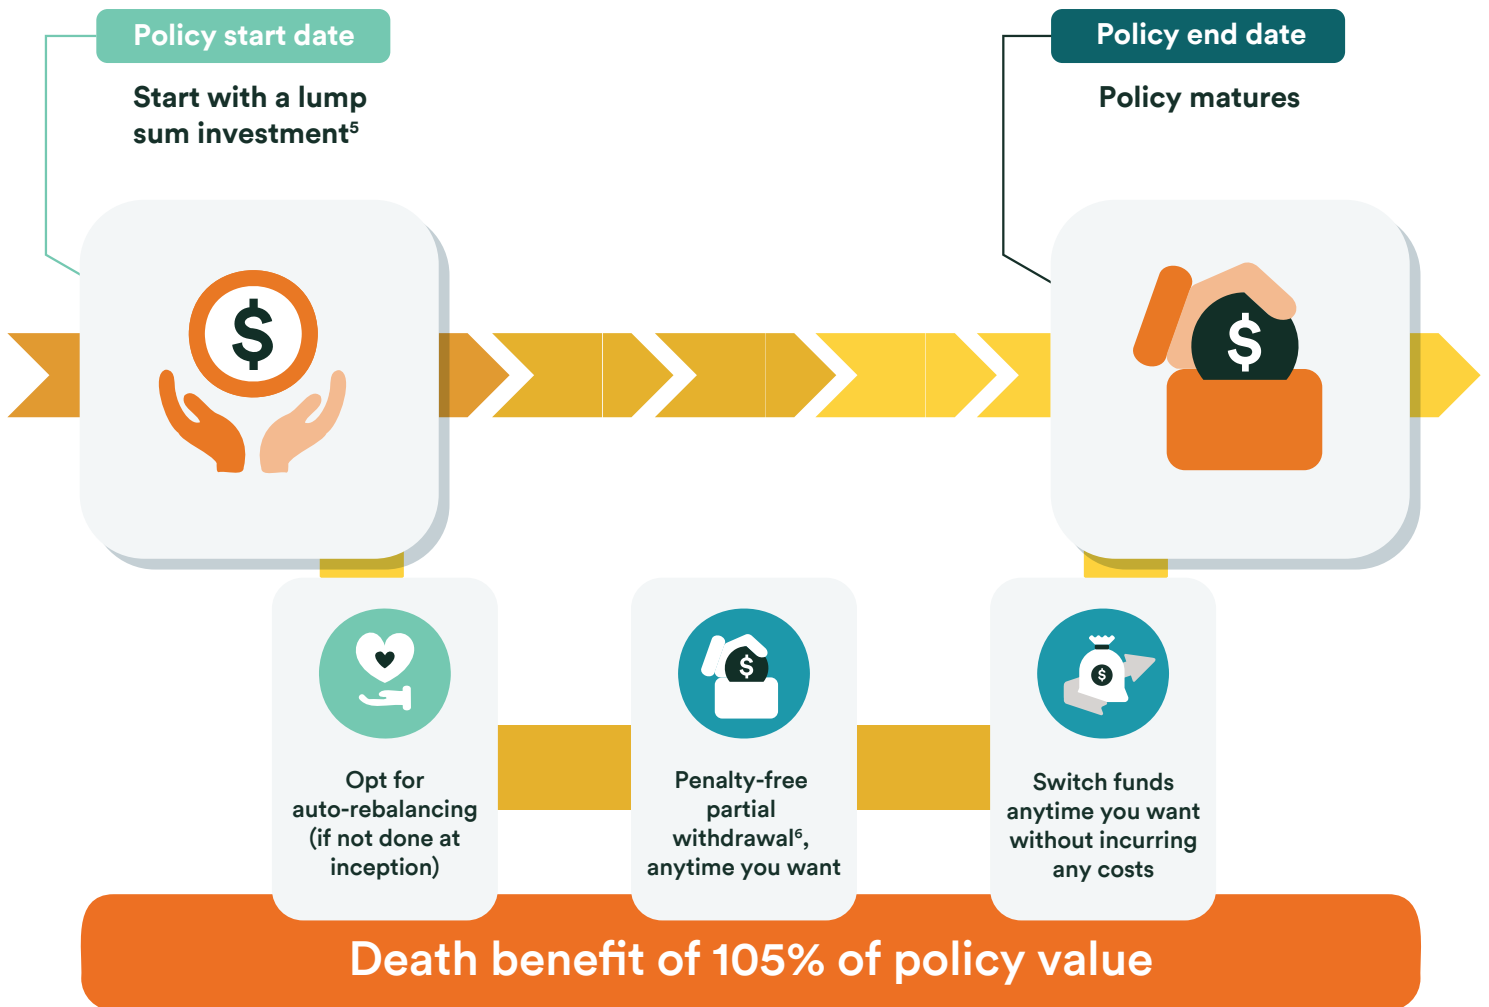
Policy start date

Start with a lump sum investment$^5$

Policy end date

Policy matures

$

$

$

$

$

Opt for auto-rebalancing (if not done at inception)

Penalty-free partial withdrawal$^6$, anytime you want

Switch funds anytime you want without incurring any costs

Death benefit of 105% of policy value